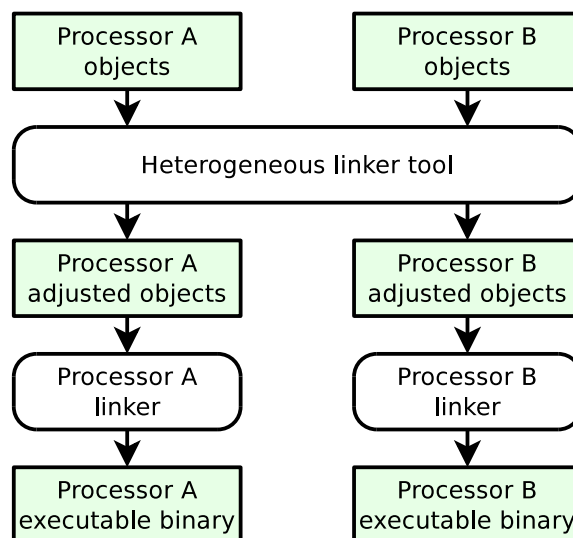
Processor A objects

Processor B objects

Heterogeneous linker tool

Processor A adjusted objects

Processor B adjusted objects

Processor A linker

Processor B linker

Processor A executable binary

Processor B executable binary